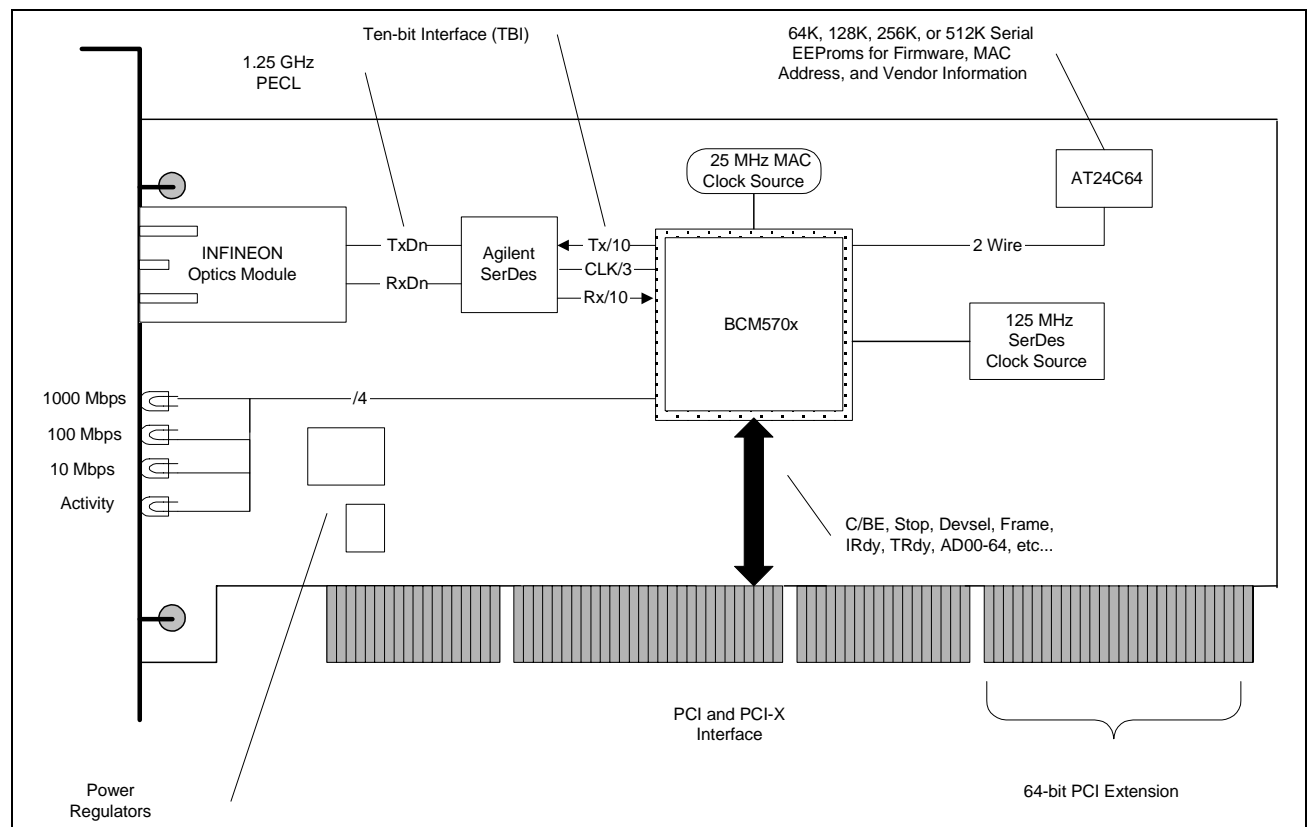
Ten-bit Interface (TBI)

64K, 128K, 256K, or 512K Serial EEProms for Firmware, MAC Address, and Vendor Information

1.25 GHz PECL

25 MHz MAC Clock Source

AT24C64

INFINEON Optics Module

TxDn

RxDn

Agilent SerDes

Tx/10

CLK/3

Rx/10

BCM570x

2 Wire

125 MHz SerDes Clock Source

1000 Mbps

100 Mbps

10 Mbps

Activity

/4

C/BE, Stop, Devsel, Frame, IRdy, TRdy, AD00-64, etc...

PCI and PCI-X Interface

Power Regulators

64-bit PCI Extension